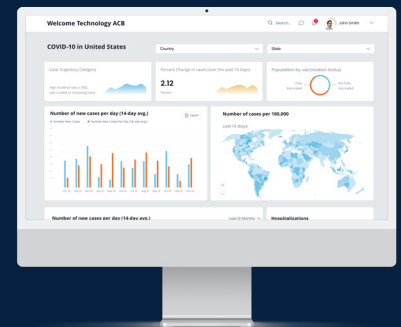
Welcome Technology ACB

Search...

John Smith

COVID-10 in United States

Country

State

Case Trajectory Category

High incidence rate (> 100), with a stable or increasing trend

Percent Change in cases (over the past 14 days)

2.12

Percent

Population by vaccination status

Fully Vaccinated

Not Fully Vaccinated

Number of new cases per day (14-day avg.)

Export

Number of cases per 100,000

Last 14 days

Number of new cases per day (14-day avg.)

Last 6 Months

Hospitalizations